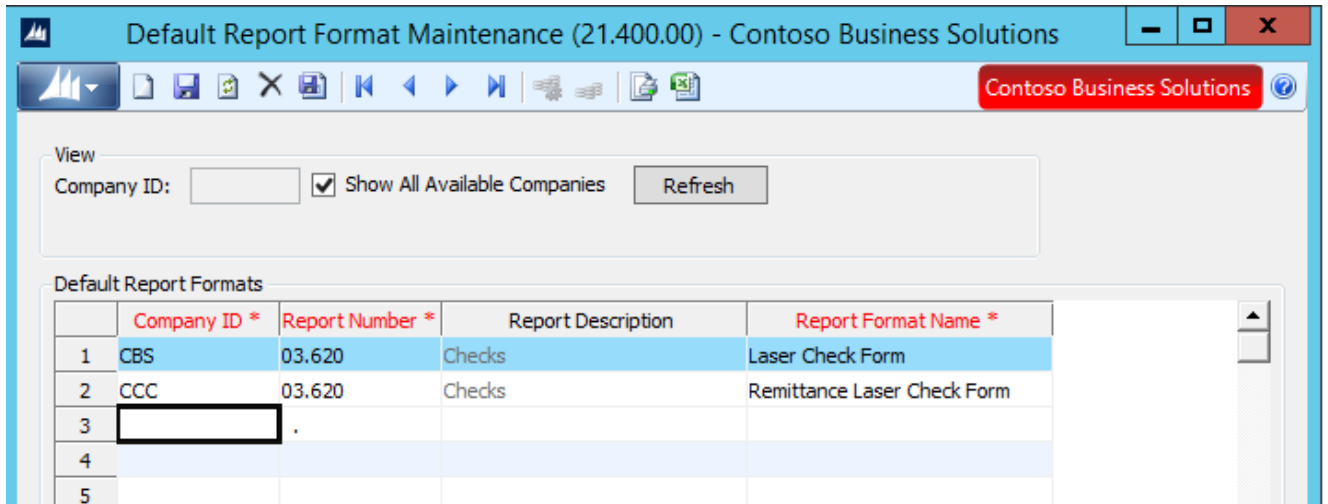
Default Report Format Maintenance (21.400.00) - Contoso Business Solutions

Contoso Business Solutions

View

Company ID: Show All Available Companies Refresh

Default Report Formats

| | Company ID * | Report Number * | Report Description | Report Format Name * |
|---|---|---|---|---|
| 1 | CBS | 03.620 | Checks | Laser Check Form |
| 2 | CCC | 03.620 | Checks | Remittance Laser Check Form |
| 3 | | . | | |
| 4 | | | | |
| 5 | | | | |